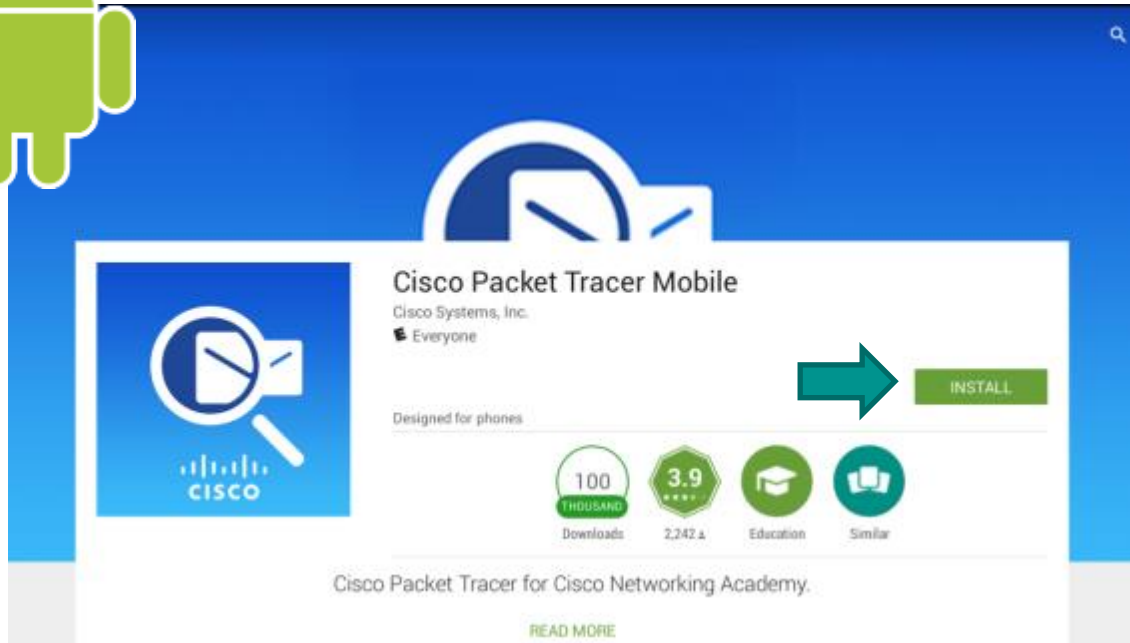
Cisco Packet Tracer Mobile

Cisco Systems, Inc.

E Everyone

INSTALL

Designed for phones

cisco

100 THOUSAND

Downloads

3.9

2,242

Education

Similar

Cisco Packet Tracer for Cisco Networking Academy.

READ MORE